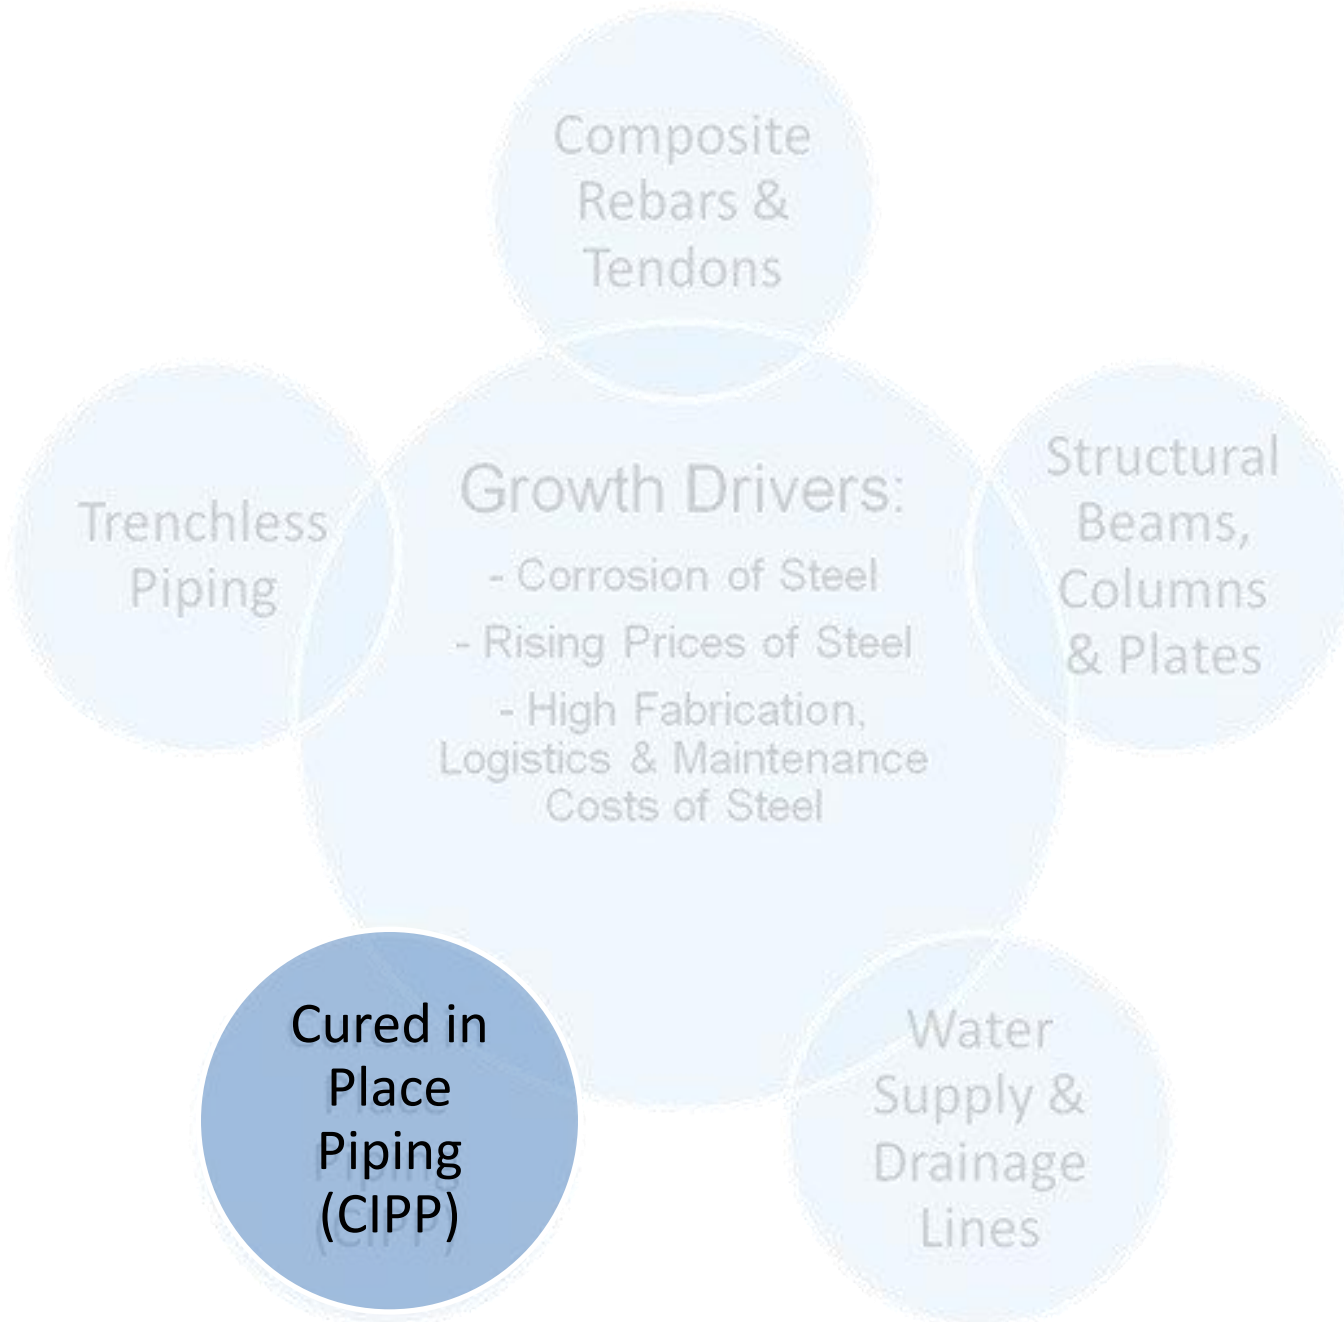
Composite Rebars & Tendons

Trenchless Piping

Growth Drivers:

- Corrosion of Steel

- Rising Prices of Steel

- High Fabrication, Logistics & Maintenance Costs of Steel

Structural Beams, Columns & Plates

Cured in Place Piping (CIPP)

Water Supply & Drainage Lines